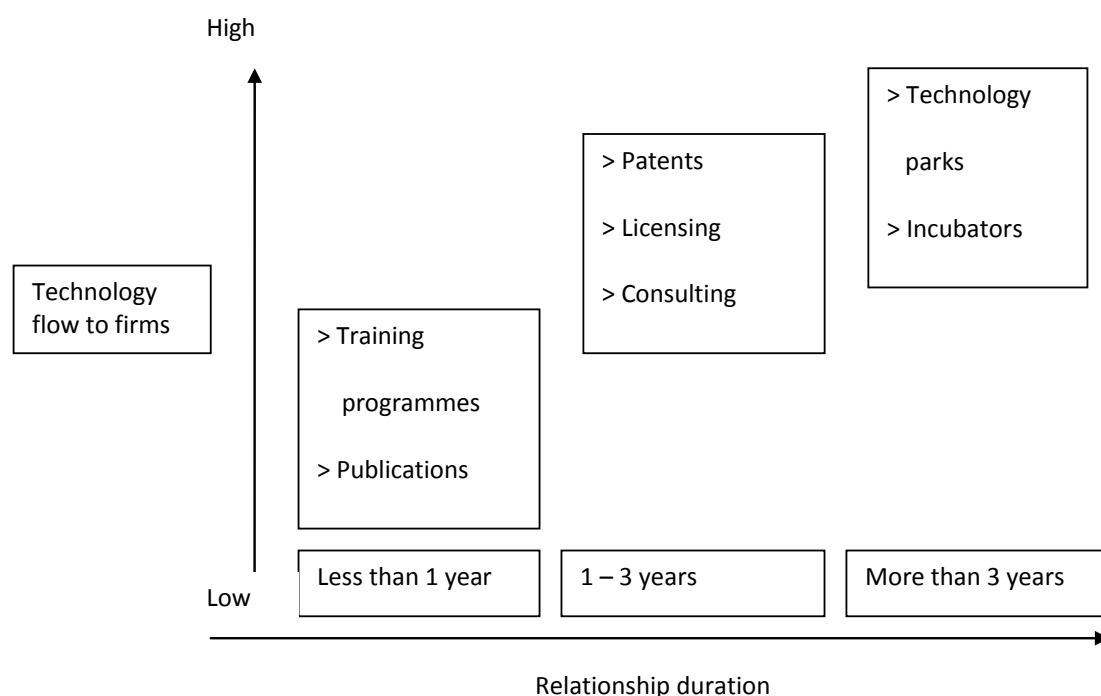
High

Technology flow to firms

> Technology parks

> Incubators

> Patents

> Licensing

> Consulting

> Training programmes

> Publications

Less than 1 year

1 – 3 years

More than 3 years

Low

Relationship duration